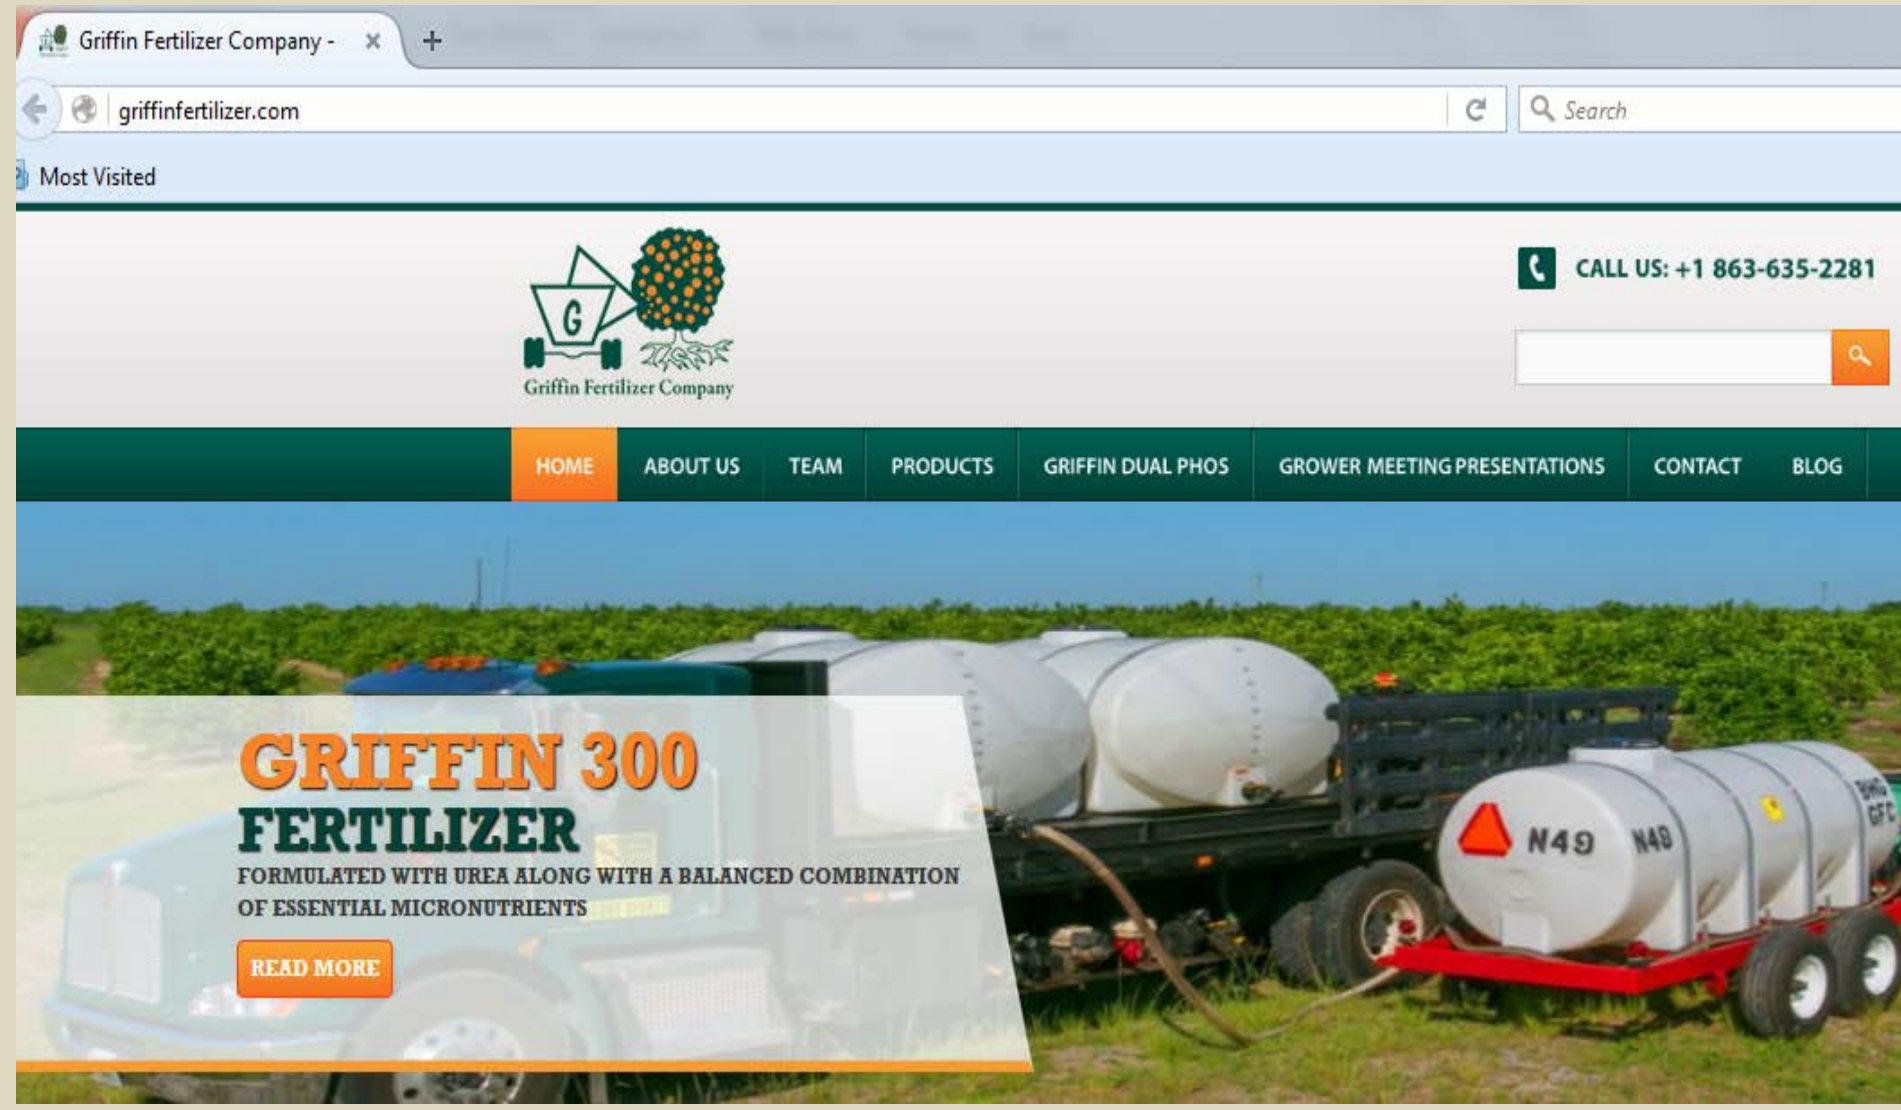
Griffin Fertilizer Company - × +

griffinfertilizer.com

Search

Most Visited

G

Griffin Fertilizer Company

CALL US: +1 863-635-2281

HOME ABOUT US TEAM PRODUCTS GRIFFIN DUAL PHOS GROWER MEETING PRESENTATIONS CONTACT BLOG

GRIFFIN 300
FERTILIZER
FORMULATED WITH UREA ALONG WITH A BALANCED COMBINATION OF ESSENTIAL MICRONUTRIENTS

READ MORE

N49 N49